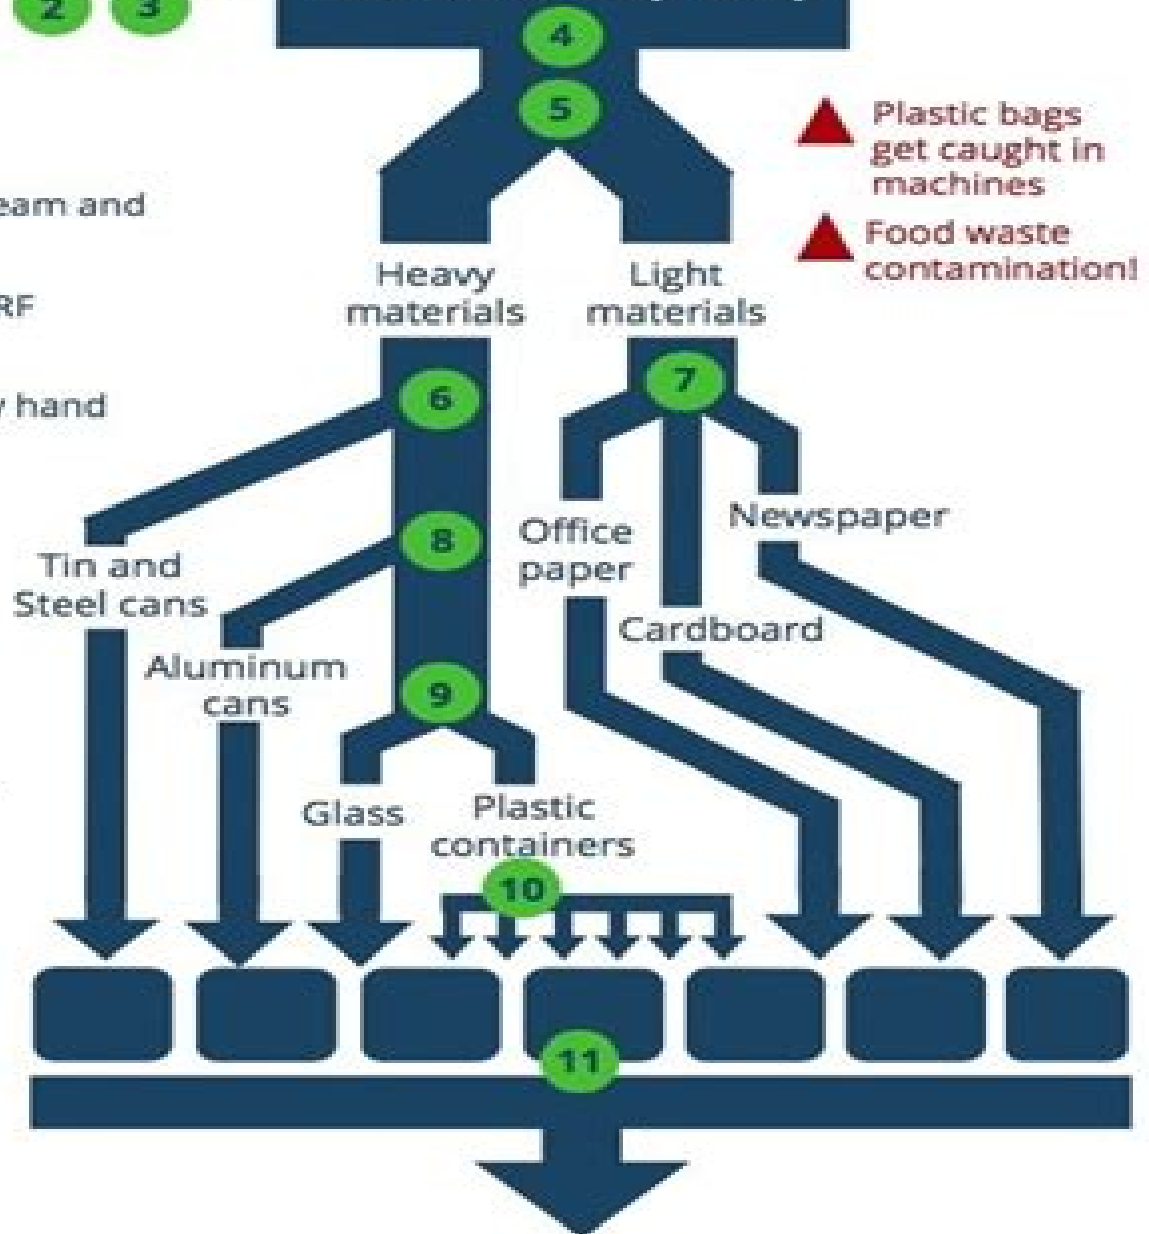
2 3

eam and

RF

hand

4

5

Plastic bags get caught in machines

Food waste contamination!

Heavy materials

Light materials

6

7

8

Tin and Steel cans

Office paper

Newspaper

Cardboard

Aluminum cans

9

Glass

Plastic containers

10

11